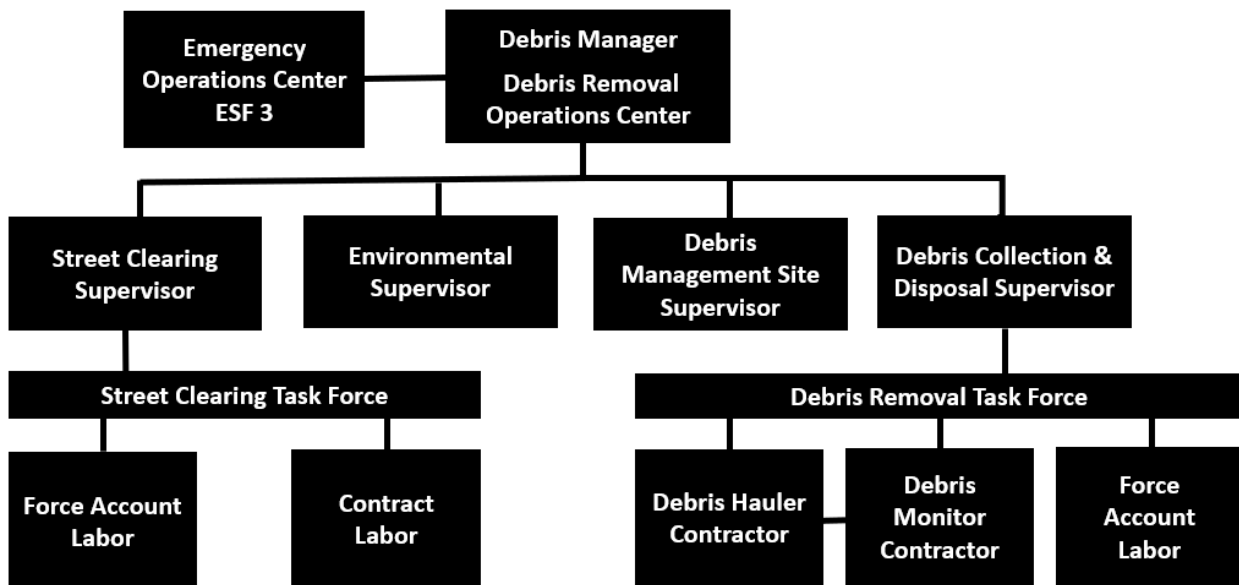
Emergency Operations Center ESF 3

Debris Manager
Debris Removal Operations Center

Street Clearing Supervisor

Environmental Supervisor

Debris Management Site Supervisor

Debris Collection & Disposal Supervisor

Street Clearing Task Force

Force Account Labor

Contract Labor

Debris Removal Task Force

Debris Hauler Contractor

Debris Monitor Contractor

Force Account Labor